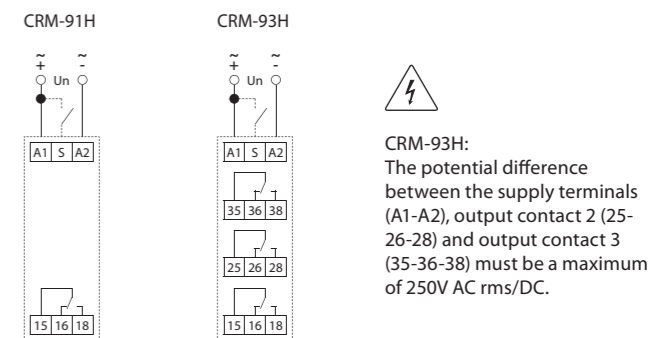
CRM-91H

~ ~
+ -
Un

A1 S A2

15 16 18

CRM-93H

~ ~
+ -
Un

A1 S A2

35 36 38

25 26 28

15 16 18

CRM-93H:
The potential difference between the supply terminals (A1-A2), output contact 2 (25-26-28) and output contact 3 (35-36-38) must be a maximum of 250V AC rms/DC.